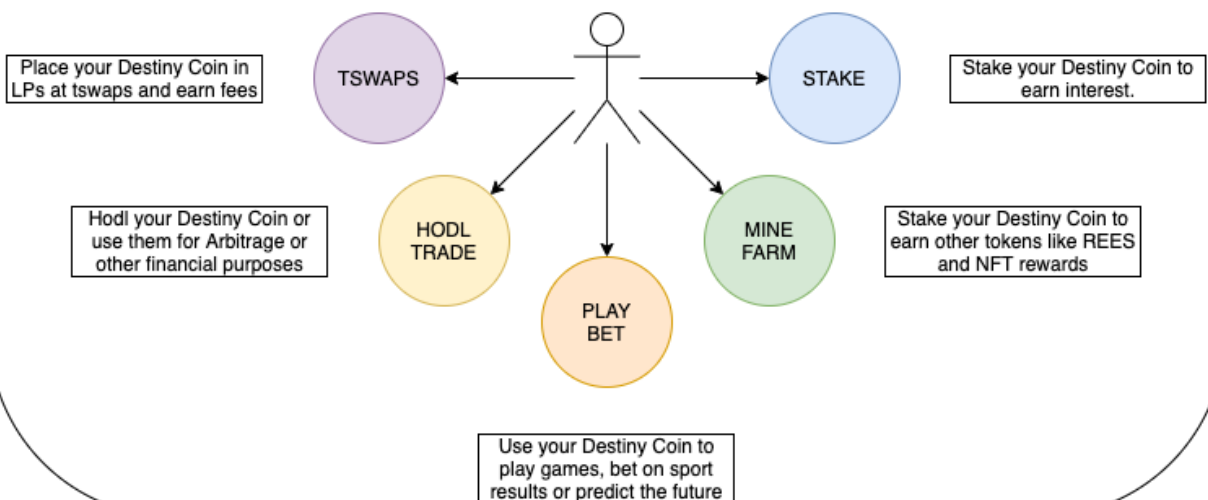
Place your Destiny Coin in LPs at tswaps and earn fees

TSWAPS

STAKE

Stake your Destiny Coin to earn interest.

Hodl your Destiny Coin or use them for Arbitrage or other financial purposes

HODL TRADE

PLAY BET

MINE FARM

Stake your Destiny Coin to earn other tokens like REES and NFT rewards

Use your Destiny Coin to play games, bet on sport results or predict the future